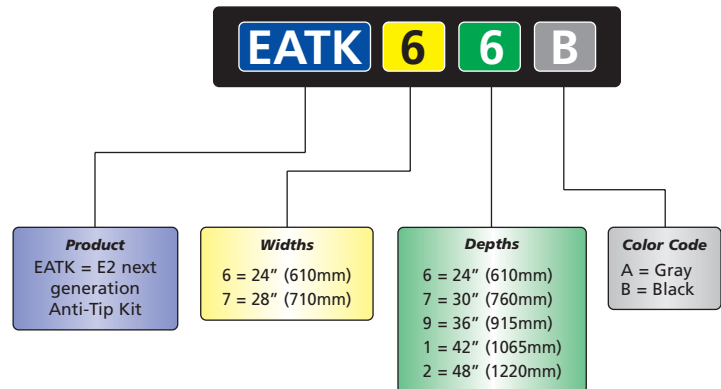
EATK 6 6 B

Product
EATK = E2 next generation Anti-Tip Kit

Widths
6 = 24" (610mm)
7 = 28" (710mm)

Depths
6 = 24" (610mm)
7 = 30" (760mm)
9 = 36" (915mm)
1 = 42" (1065mm)
2 = 48" (1220mm)

Color Code
A = Gray
B = Black